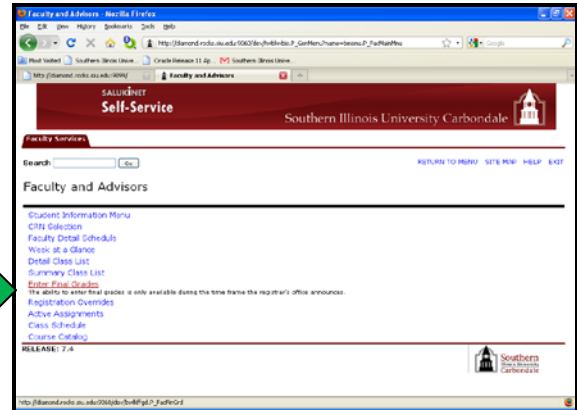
Faculty and Advisors - Mozilla Firefox

File Edit View History Bookmarks Tools Help

http://diamond.rocks.siu.edu:9060/dev/twbkwbis.P_GenMenu?name=bmenu.P_FacMainMnu

Google

Most Visited Southern Illinois Unive... Oracle Release 11 Ap... Southern Illinois Unive...

http://diamond.rocks.siu.edu:9090/ Faculty and Advisors

SALUKINET
Self-Service

Southern Illinois University Carbondale

Faculty Services

Search Go

RETURN TO MENU SITE MAP HELP EXIT

Faculty and Advisors

Student Information Menu
CRN Selection
Faculty Detail Schedules
Week at a Glance
Detail Class List
Summary Class List
Enter Final Grades
The ability to enter final grades is only available during the time frame the registrar's office announces.
Registration Overrides
Active Assignments
Class Schedule
Course Catalog

RELEASE: 7.4

Southern Illinois University Carbondale

http://diamond.rocks.siu.edu:9060/dev/bwlkfgrd.P_FacFinGrd